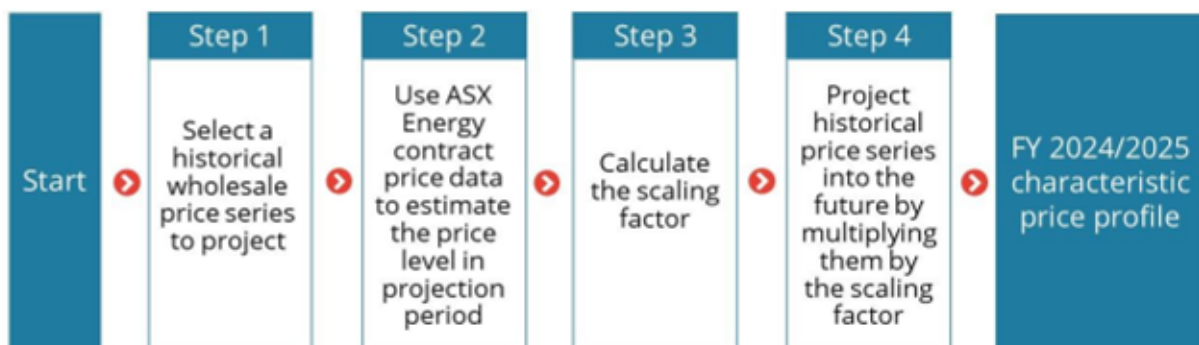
Start

Step 1

Select a historical wholesale price series to project

Step 2

Use ASX Energy contract price data to estimate the price level in projection period

Step 3

Calculate the scaling factor

Step 4

Project historical price series into the future by multiplying them by the scaling factor

FY 2024/2025 characteristic price profile